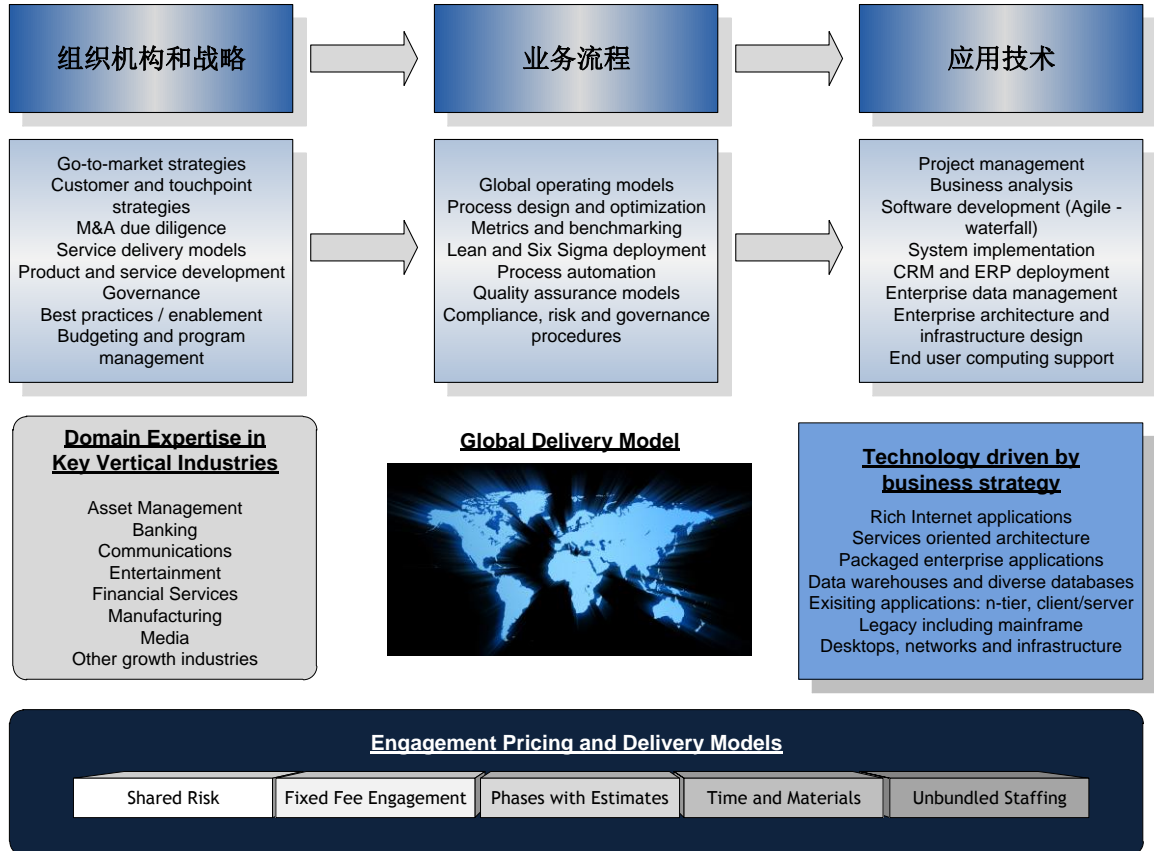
组织机构和战略

业务流程

应用技术

Go-to-market strategies
Customer and touchpoint strategies
M&A due diligence
Service delivery models
Product and service development
Governance
Best practices / enablement
Budgeting and program management

Global operating models
Process design and optimization
Metrics and benchmarking
Lean and Six Sigma deployment
Process automation
Quality assurance models
Compliance, risk and governance procedures

Project management
Business analysis
Software development (Agile - waterfall)
System implementation
CRM and ERP deployment
Enterprise data management
Enterprise architecture and infrastructure design
End user computing support

Domain Expertise in Key Vertical Industries

Asset Management
Banking
Communications
Entertainment
Financial Services
Manufacturing
Media
Other growth industries

Global Delivery Model

Technology driven by business strategy

Rich Internet applications
Services oriented architecture
Packaged enterprise applications
Data warehouses and diverse databases
Exisiting applications: n-tier, client/server
Legacy including mainframe
Desktops, networks and infrastructure

Engagement Pricing and Delivery Models

| Shared Risk | Fixed Fee Engagement | Phases with Estimates | Time and Materials | Unbundled Staffing |